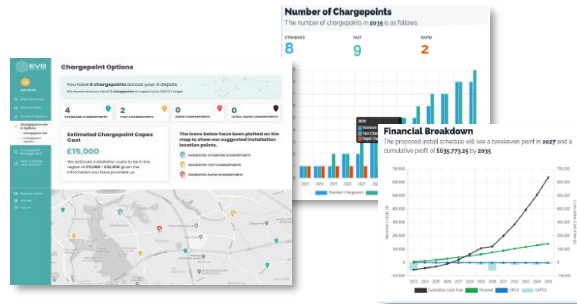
EVB

Chargepoint Options

You have 8 chargepoints across your 8 depots.

4 STANDARD CHARGEPOINTS
2 FAST CHARGEPOINTS
0 RAPID CHARGEPOINTS
0 ULTRA RAPID CHARGEPOINTS

Estimated Chargepoint Capex Cost

£15,000

The icons below have been plotted on the map to show our suggested installation location points.

Number of Chargepoints

The number of chargepoints in 2035 is as follows

STANDARD
8
FAST
9
RAPID
2

Financial Breakdown

The proposed install schedule will see a breakeven point in 2027 and a cumulative profit of £635,773.25 by 2035

Cumulative Cash Flow
Revenue
OPEX
CAPEX